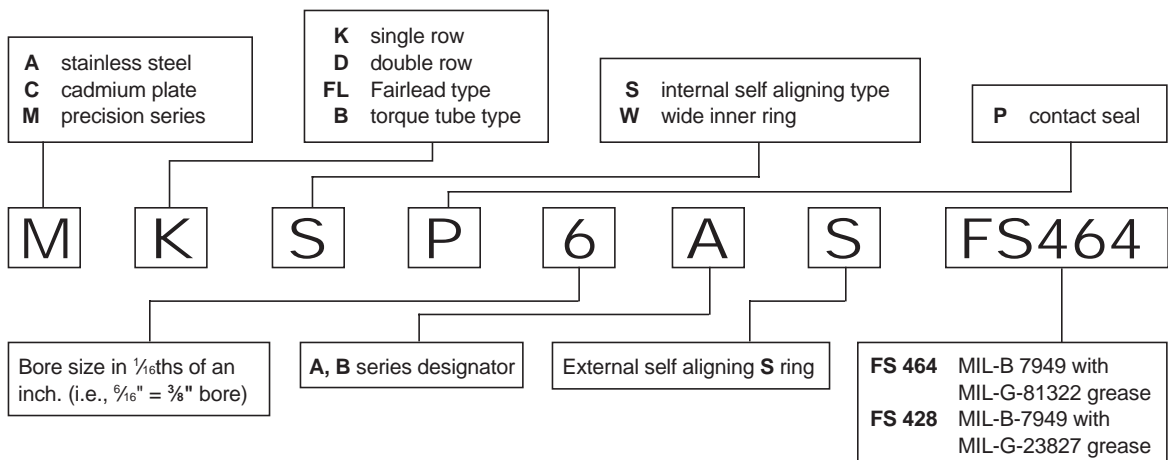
A stainless steel
C cadmium plate
M precision series

K single row
D double row
FL Fairlead type
B torque tube type

S internal self aligning type
W wide inner ring

P contact seal

M K S P 6 A S FS464

Bore size in $\frac{1}{16}$ths of an inch. (i.e., $\frac{6}{16}$" = $\frac{3}{8}$" bore)

A, B series designator

External self aligning S ring

FS 464 MIL-B 7949 with MIL-G-81322 grease
FS 428 MIL-B-7949 with MIL-G-23827 grease